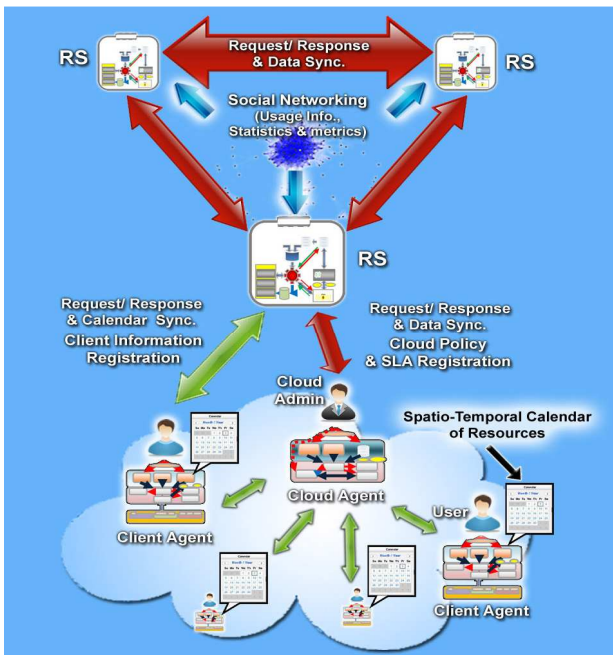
RS

Request/ Response & Data Sync.

RS

Social Networking (Usage Info., Statistics & metrics)

RS

Request/ Response & Calendar Sync. Client Information Registration

Request/ Response & Data Sync. Cloud Policy & SLA Registration

Cloud Admin

Spatio-Temporal Calendar of Resources

Cloud Agent

User

Client Agent

Client Agent